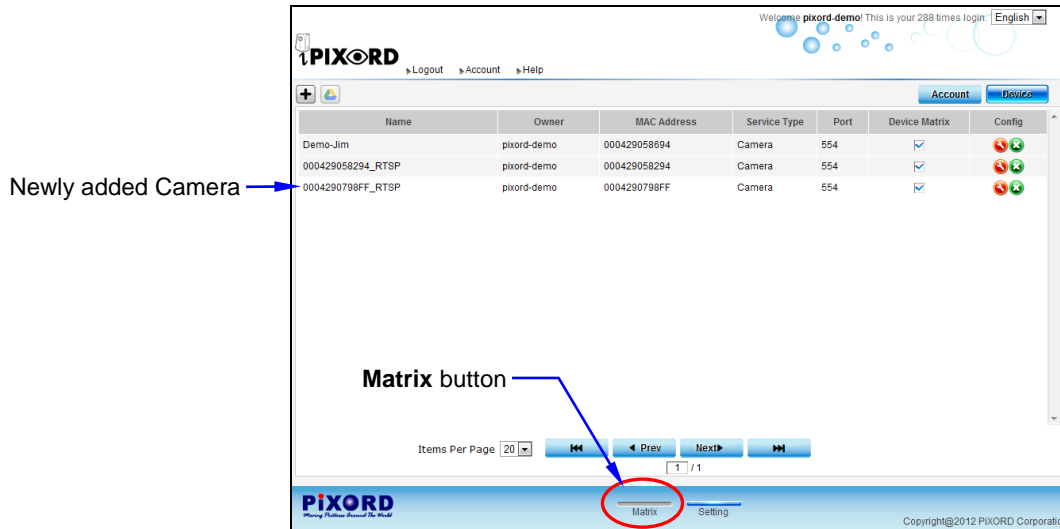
Welcome **pixord-demo**! This is your 288 times login: English

iPIXORD

Logout Account Help

Account Device

| Name | Owner | MAC Address | Service Type | Port | Device Matrix | Config |
|---|---|---|---|---|---|---|
| Demo-Jim | pixord-demo | 000429058694 | Camera | 554 | ☑ | |
| 000429058294_RTSP | pixord-demo | 000429058294 | Camera | 554 | ☑ | |
| 0004290798FF_RTSP | pixord-demo | 0004290798FF | Camera | 554 | ☑ | |

Newly added Camera

**Matrix** button

Items Per Page 20

◀ Prev Next▶

1 / 1

PiXORD
Moving Pictures Around The World

Matrix Setting

Copyright@2012 PiXORD Corporati